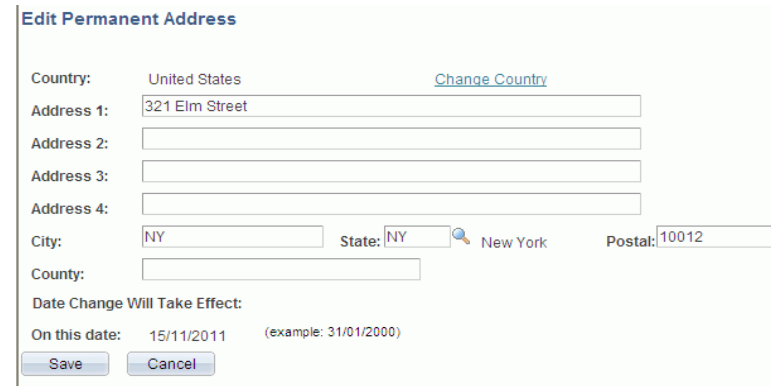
Edit Permanent Address

Country: United States Change Country

Address 1: 321 Elm Street

Address 2:

Address 3:

Address 4:

City: NY State: NY New York Postal: 10012

County:

Date Change Will Take Effect:

On this date: 15/11/2011 (example: 31/01/2000)

Save Cancel